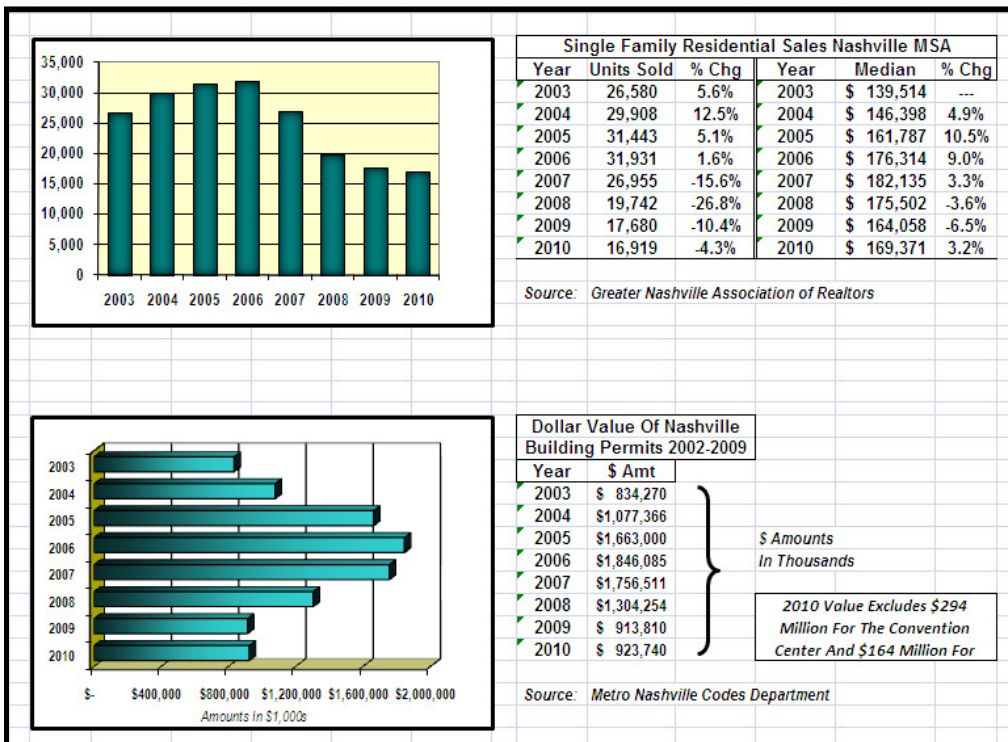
35,000
30,000
25,000
20,000
15,000
10,000
5,000
0

2003 2004 2005 2006 2007 2008 2009 2010

Single Family Residential Sales Nashville MSA

| Year | Units Sold | % Chg | Year | Median | % Chg |
|---|---|---|---|---|---|
| 2003 | 26,580 | 5.6% | 2003 | \$ 139,514 | --- |
| 2004 | 29,908 | 12.5% | 2004 | \$ 146,398 | 4.9% |
| 2005 | 31,443 | 5.1% | 2005 | \$ 161,787 | 10.5% |
| 2006 | 31,931 | 1.6% | 2006 | \$ 176,314 | 9.0% |
| 2007 | 26,955 | -15.6% | 2007 | \$ 182,135 | 3.3% |
| 2008 | 19,742 | -26.8% | 2008 | \$ 175,502 | -3.6% |
| 2009 | 17,680 | -10.4% | 2009 | \$ 164,058 | -6.5% |
| 2010 | 16,919 | -4.3% | 2010 | \$ 169,371 | 3.2% |

Source: Greater Nashville Association of Realtors

2003
2004
2005
2006
2007
2008
2009
2010

\$- \$400,000 \$800,000 \$1,200,000 \$1,600,000 \$2,000,000
Amounts In \$1,000s

Dollar Value Of Nashville Building Permits 2002-2009

| Year | \$ Amt |
|---|---|
| 2003 | \$ 834,270 |
| 2004 | \$1,077,366 |
| 2005 | \$1,663,000 |
| 2006 | \$1,846,085 |
| 2007 | \$1,756,511 |
| 2008 | \$1,304,254 |
| 2009 | \$ 913,810 |
| 2010 | \$ 923,740 |

\$ Amounts In Thousands

2010 Value Excludes \$294 Million For The Convention Center And \$164 Million For

Source: Metro Nashville Codes Department